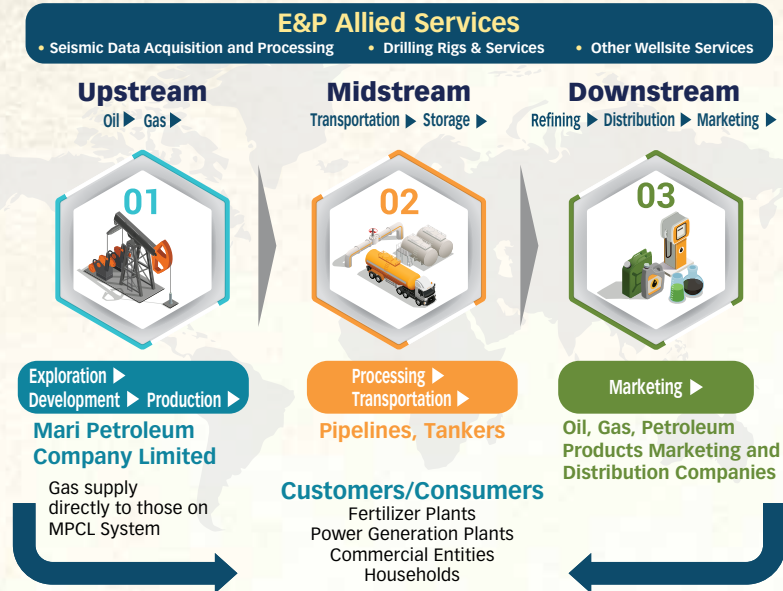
E&P Allied Services
• Seismic Data Acquisition and Processing • Drilling Rigs & Services • Other Wellsite Services

Upstream
Oil ▶ Gas ▶

Midstream
Transportation ▶ Storage ▶

Downstream
Refining ▶ Distribution ▶ Marketing ▶

01

02

03

Exploration ▶
Development ▶ Production ▶

Mari Petroleum Company Limited

Gas supply directly to those on MPCL System

Processing ▶
Transportation ▶

Pipelines, Tankers

Marketing ▶

Oil, Gas, Petroleum Products Marketing and Distribution Companies

Customers/Consumers
Fertilizer Plants
Power Generation Plants
Commercial Entities
Households